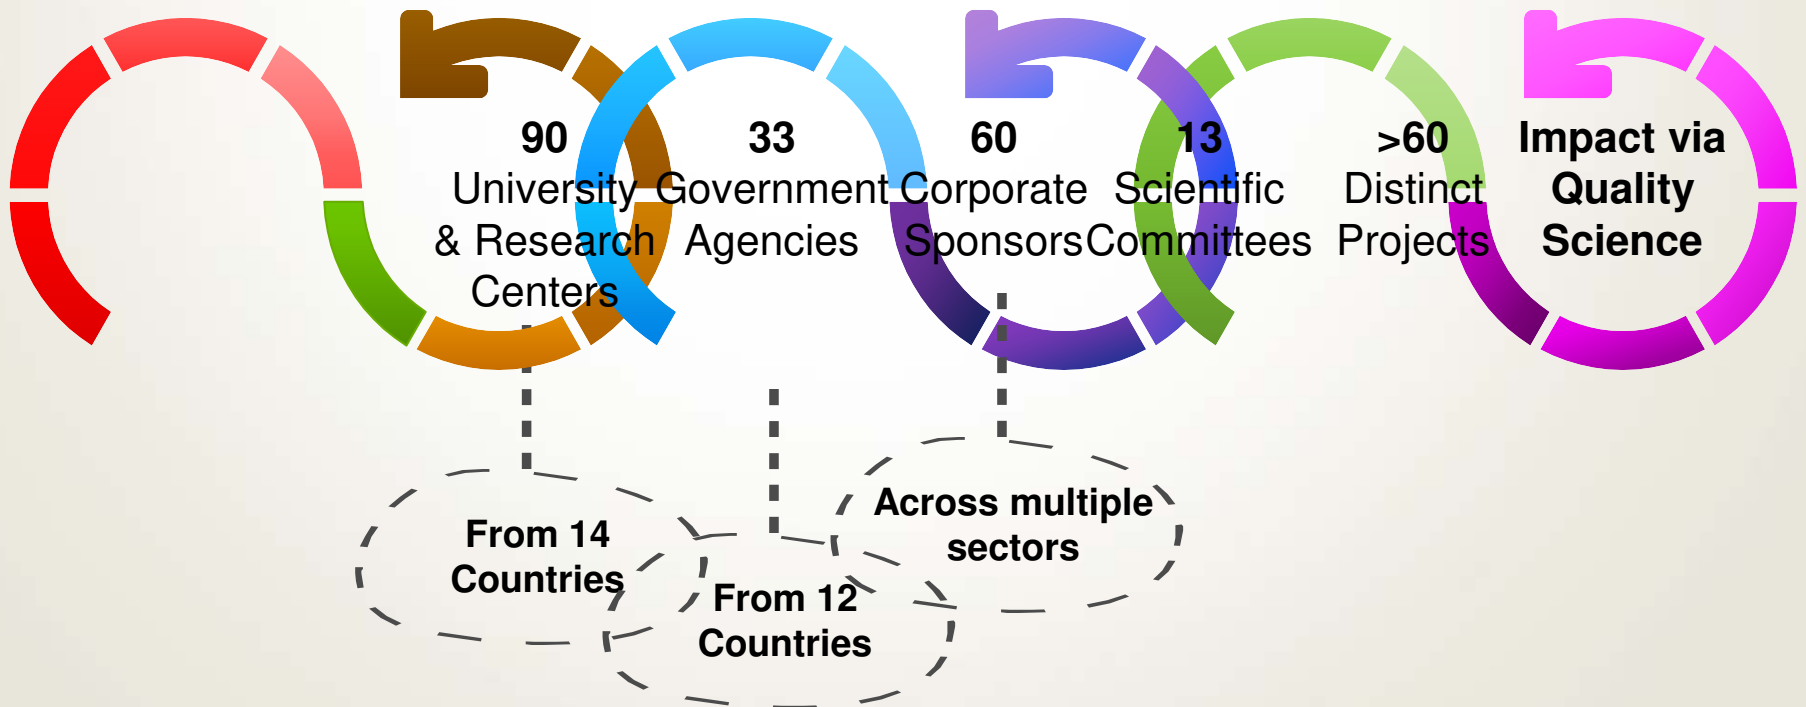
90
University & Research Centers

33
Government Agencies

60
Corporate Sponsors

13
Scientific Committees

>60
Distinct Projects

Impact via Quality Science

From 14 Countries

From 12 Countries

Across multiple sectors